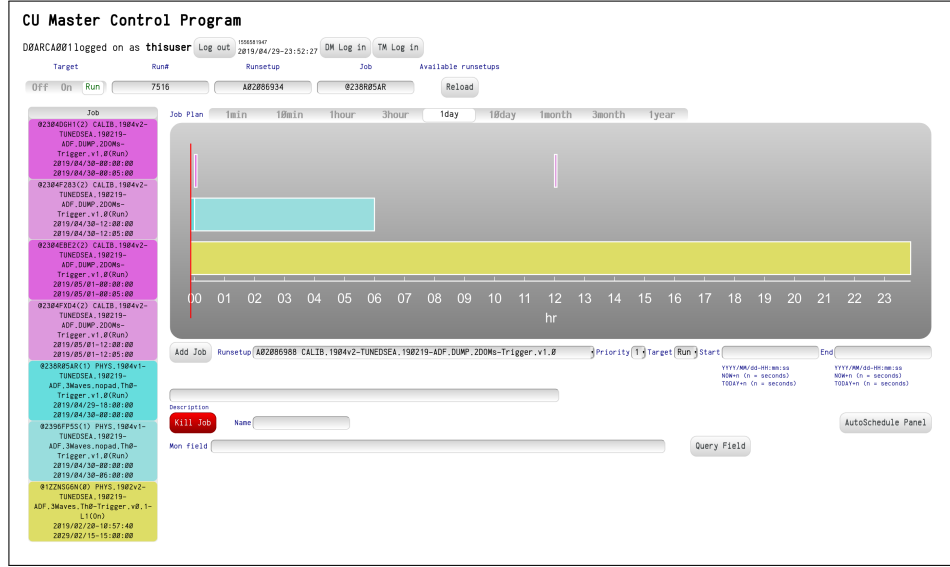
CU Master Control Program

DØARCAØØ1logged on as thisuser Log out 1556581947 2019/04/29-23:52:27 DM Log in TM Log in

Target Run# Runsetup Job Available runsetups

Off On Run 7516 AØ2Ø86934 @238RØ5AR Reload

Job

@23Ø4DGH1(2) CALIB.19Ø4v2-TUNEDSEA.19Ø219-ADF.DUMP.2DOMs-Trigger.v1.Ø(Run) 2019/04/30-ØØ:ØØ:ØØ 2019/04/30-ØØ:Ø5:ØØ

@23Ø4F2Ø3(2) CALIB.19Ø4v2-TUNEDSEA.19Ø219-ADF.DUMP.2DOMs-Trigger.v1.Ø(Run) 2019/04/30-12:ØØ:ØØ 2019/04/30-12:Ø5:ØØ

@23Ø4EBE2(2) CALIB.19Ø4v2-TUNEDSEA.19Ø219-ADF.DUMP.2DOMs-Trigger.v1.Ø(Run) 2019/05/01-ØØ:ØØ:ØØ 2019/05/01-ØØ:Ø5:ØØ

@23Ø4FXD4(2) CALIB.19Ø4v2-TUNEDSEA.19Ø219-ADF.DUMP.2DOMs-Trigger.v1.Ø(Run) 2019/05/01-12:ØØ:ØØ 2019/05/01-12:Ø5:ØØ

@238RØ5AR(1) PHYS.19Ø4v1-TUNEDSEA.19Ø219-ADF.3Waves.nopad.ThØ-Trigger.v1.Ø(Run) 2019/04/29-18:ØØ:ØØ 2019/04/30-ØØ:ØØ:ØØ

@2396FP5S(1) PHYS.19Ø4v1-TUNEDSEA.19Ø219-ADF.3Waves.nopad.ThØ-Trigger.v1.Ø(Run) 2019/04/30-ØØ:ØØ:ØØ 2019/04/30-Ø6:ØØ:ØØ

@1ZZNSG6N(Ø) PHYS.19Ø2v2-TUNEDSEA.19Ø219-ADF.3Waves.ThØ-Trigger.vØ.1-L1(On) 2019/02/20-10:57:40 2029/02/15-15:ØØ:ØØ

Job Plan 1min 10min 1hour 3hour 1day 10day 1month 3month 1year

00 01 02 03 04 05 06 07 08 09 10 11 12 13 14 15 16 17 18 19 20 21 22 23
hr

Add Job Runsetup AØ2Ø86988 CALIB.19Ø4v2-TUNEDSEA.19Ø219-ADF.DUMP.2DOMs-Trigger.v1.Ø Priority 1 Target Run Start End

YYYY/MM/dd-HH:mm:ss NOW+n (n = seconds) TODAY+n (n = seconds)

YYYY/MM/dd-HH:mm:ss NOW+n (n = seconds) TODAY+n (n = seconds)

Description

Kill Job Name AutoSchedule Panel

Mon field Query Field